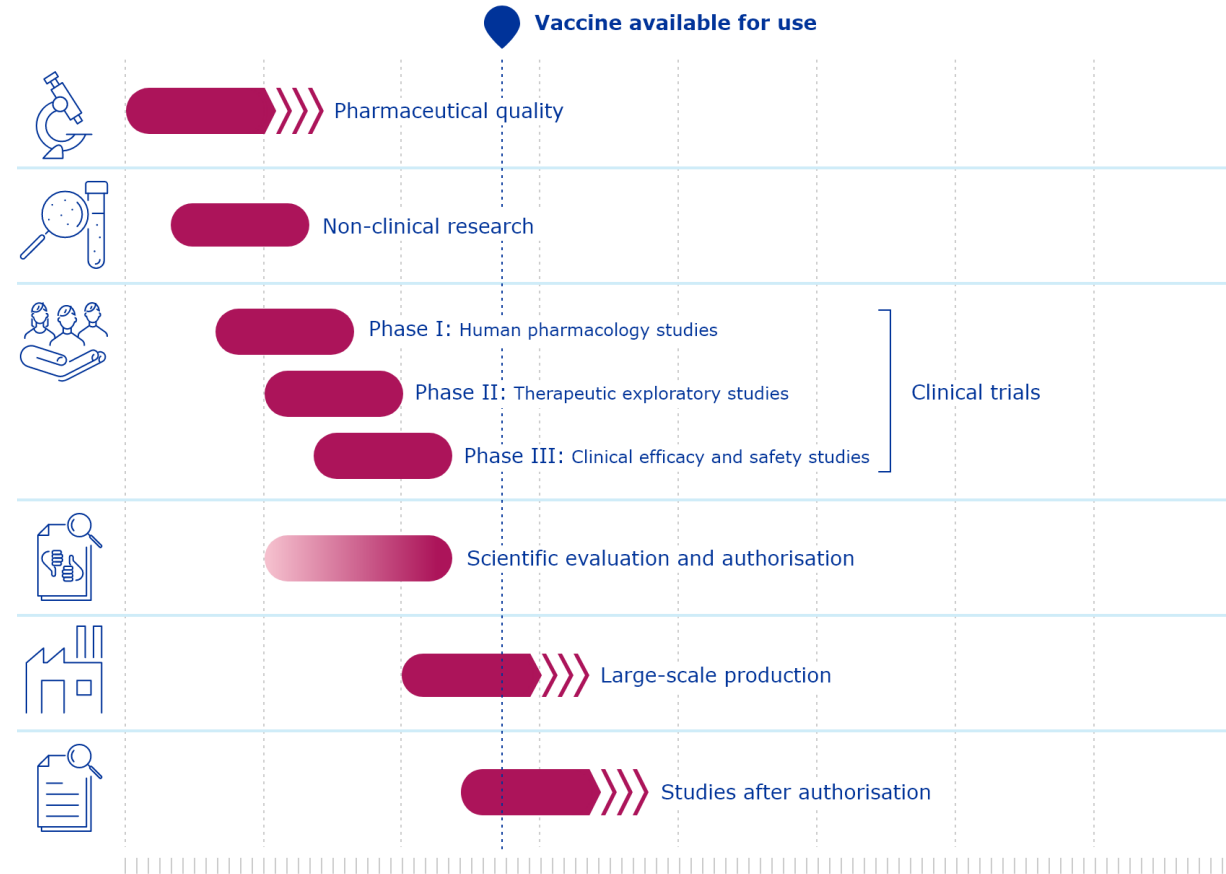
Vaccine available for use

Pharmaceutical quality

Non-clinical research

Phase I: Human pharmacology studies

Phase II: Therapeutic exploratory studies

Phase III: Clinical efficacy and safety studies

Clinical trials

Scientific evaluation and authorisation

Large-scale production

Studies after authorisation